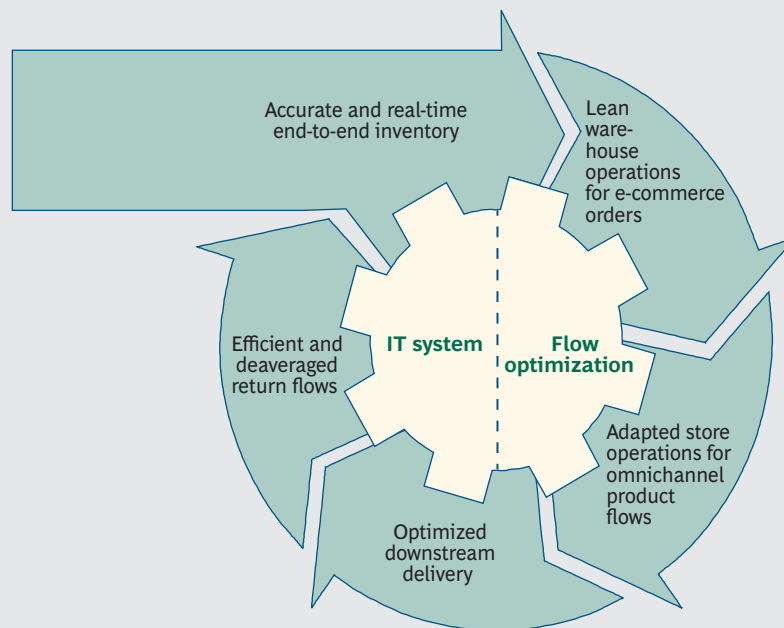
Accurate and real-time end-to-end inventory

Lean warehouse operations for e-commerce orders

Adapted store operations for omnichannel product flows

Optimized downstream delivery

Efficient and deaveraged return flows

IT system

Flow optimization